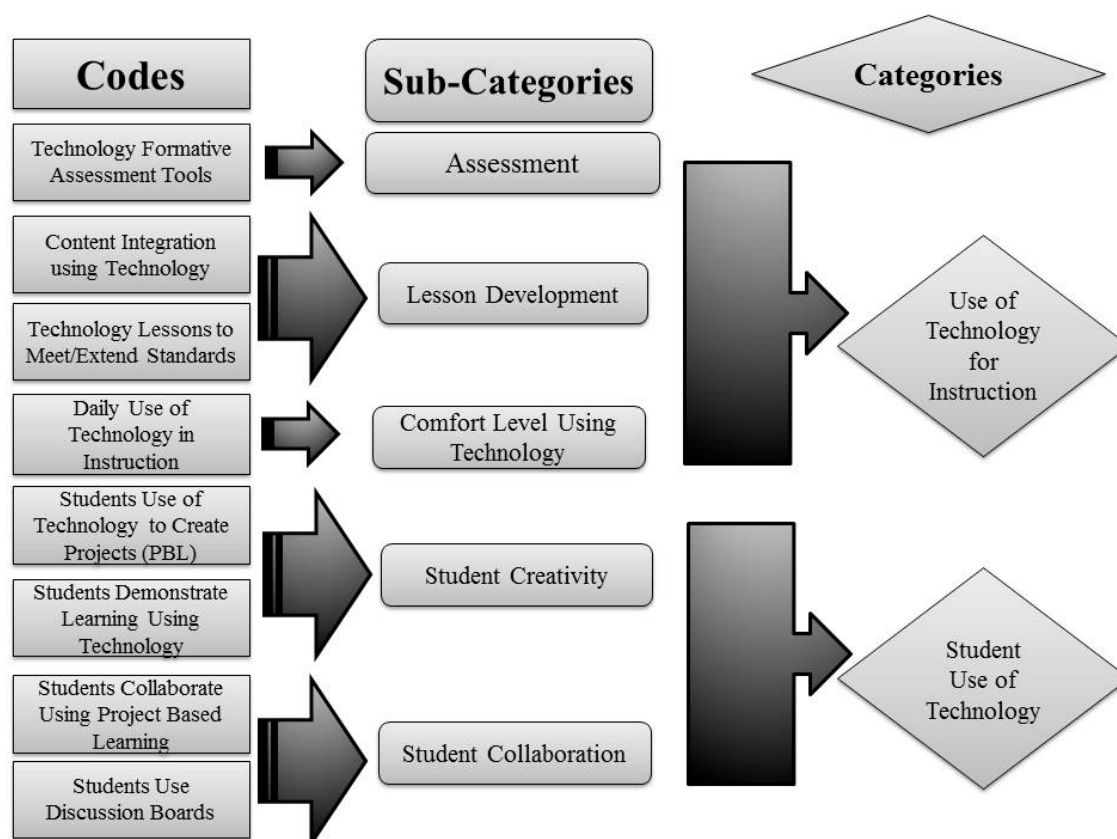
Codes

Sub-Categories

Categories

Technology Formative Assessment Tools

Assessment

Content Integration using Technology

Technology Lessons to Meet/Extend Standards

Lesson Development

Use of Technology for Instruction

Daily Use of Technology in Instruction

Comfort Level Using Technology

Students Use of Technology to Create Projects (PBL)

Students Demonstrate Learning Using Technology

Student Creativity

Student Use of Technology

Students Collaborate Using Project Based Learning

Students Use Discussion Boards

Student Collaboration